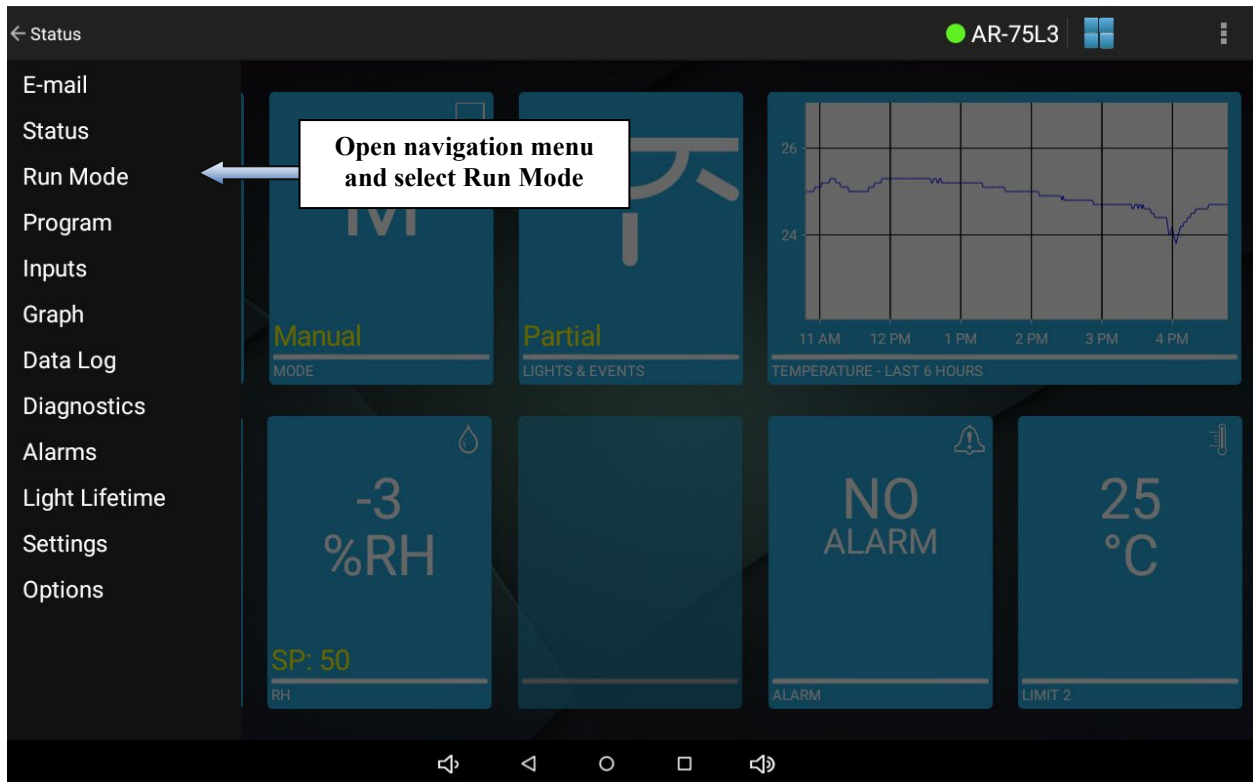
← Status

AR-75L3

E-mail
Status
Run Mode
Program
Inputs
Graph
Data Log
Diagnostics
Alarms
Light Lifetime
Settings
Options

Open navigation menu and select Run Mode

M
Manual
MODE

Partial
LIGHTS & EVENTS

26
24
11 AM 12 PM 1 PM 2 PM 3 PM 4 PM
TEMPERATURE - LAST 6 HOURS

-3
%RH
SP: 50
RH

NO
ALARM
ALARM

25
°C
LIMIT 2